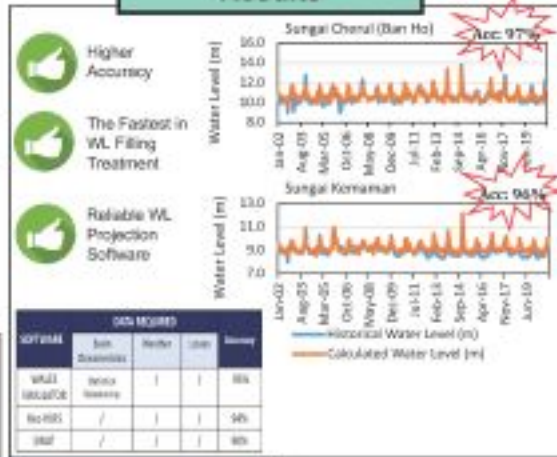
Higher Accuracy

The Fastest in WL Filling Treatment

Reliable WL Projection Software

Sungai Chenul (Ban Ho)

Acc: 97%

16.0
14.0
12.0
10.0
8.0

Water Level (m)

Jan-02
Aug-03
Mar-05
Oct-06
May-08
Dec-09
Jul-11
Feb-13
Sep-14
Apr-16
Nov-17
Jun-19

Sungai Kemaman

Acc: 96%

13.0
11.0
9.0
7.0

Water Level (m)

Jan-02
Aug-03
Mar-05
Oct-06
May-08
Dec-09
Jul-11
Feb-13
Sep-14
Apr-16
Nov-17
Jun-19

Historical Water Level (m)
Calculated Water Level (m)

| SOFTWARE | DATA REQUIRED | | | Accuracy |
|---|---|---|---|---|
| | Basin Characteristics | Weather | Land | |
| WALES CALCULATOR | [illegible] | / | / | 95% |
| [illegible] | / | / | / | 94% |
| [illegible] | / | / | / | 90% |